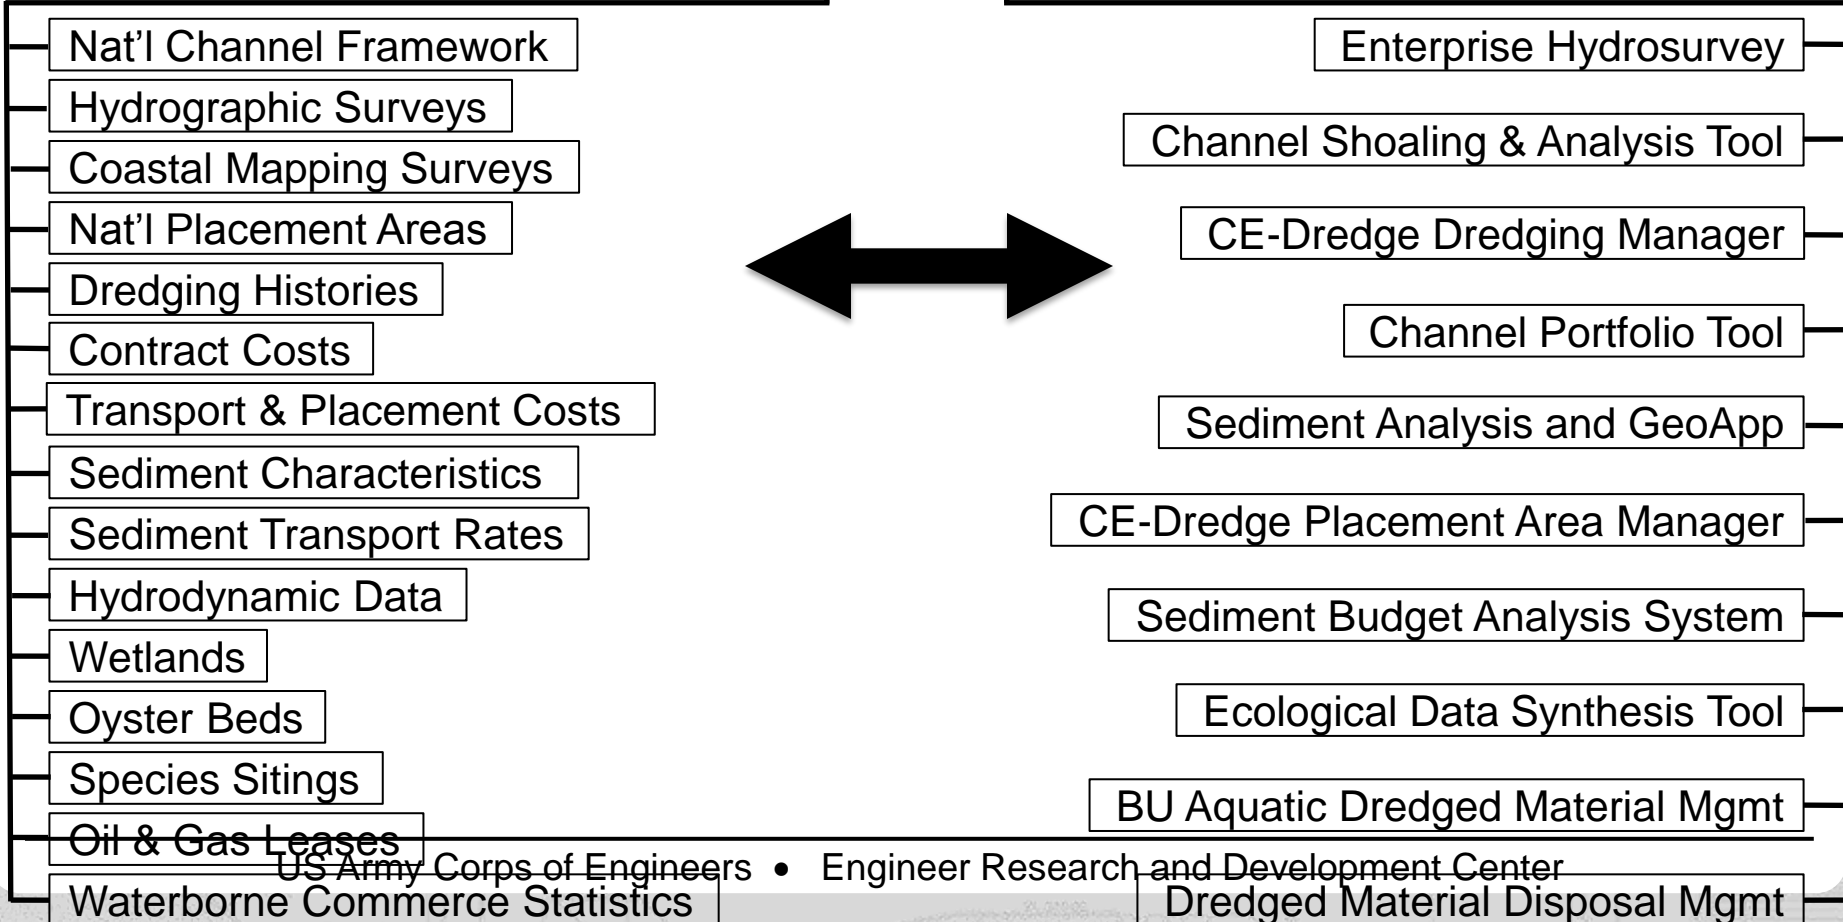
Nat'l Channel Framework
Hydrographic Surveys
Coastal Mapping Surveys
Nat'l Placement Areas
Dredging Histories
Contract Costs
Transport & Placement Costs
Sediment Characteristics
Sediment Transport Rates
Hydrodynamic Data
Wetlands
Oyster Beds
Species Sitings
Oil & Gas Leases
Waterborne Commerce Statistics

Enterprise Hydrosurvey
Channel Shoaling & Analysis Tool
CE-Dredge Dredging Manager
Channel Portfolio Tool
Sediment Analysis and GeoApp
CE-Dredge Placement Area Manager
Sediment Budget Analysis System
Ecological Data Synthesis Tool
BU Aquatic Dredged Material Mgmt
Dredged Material Disposal Mgmt

US Army Corps of Engineers • Engineer Research and Development Center